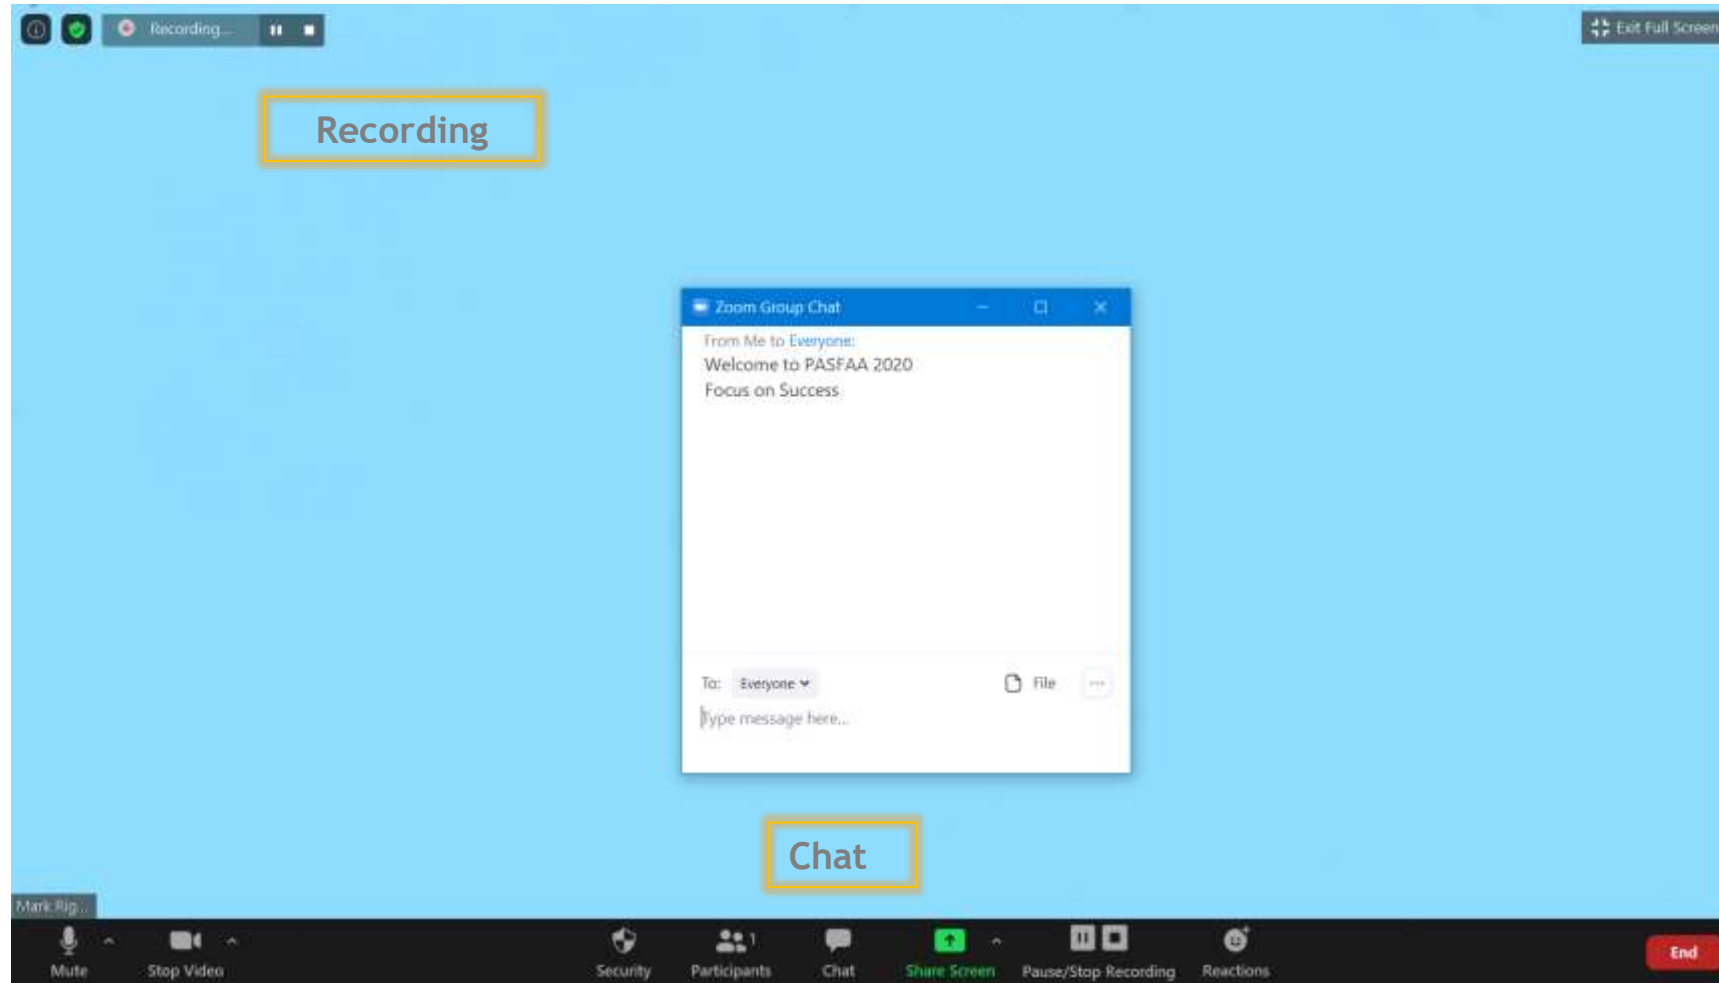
Recording...

Exit Full Screen

Recording

Zoom Group Chat

From Me to Everyone:
Welcome to PASFAA 2020
Focus on Success

To: Everyone

File

Type message here...

Chat

Mark Rig...

Mute

Stop Video

Security

Participants 1

Chat

Share Screen

Pause/Stop Recording

Reactions

End